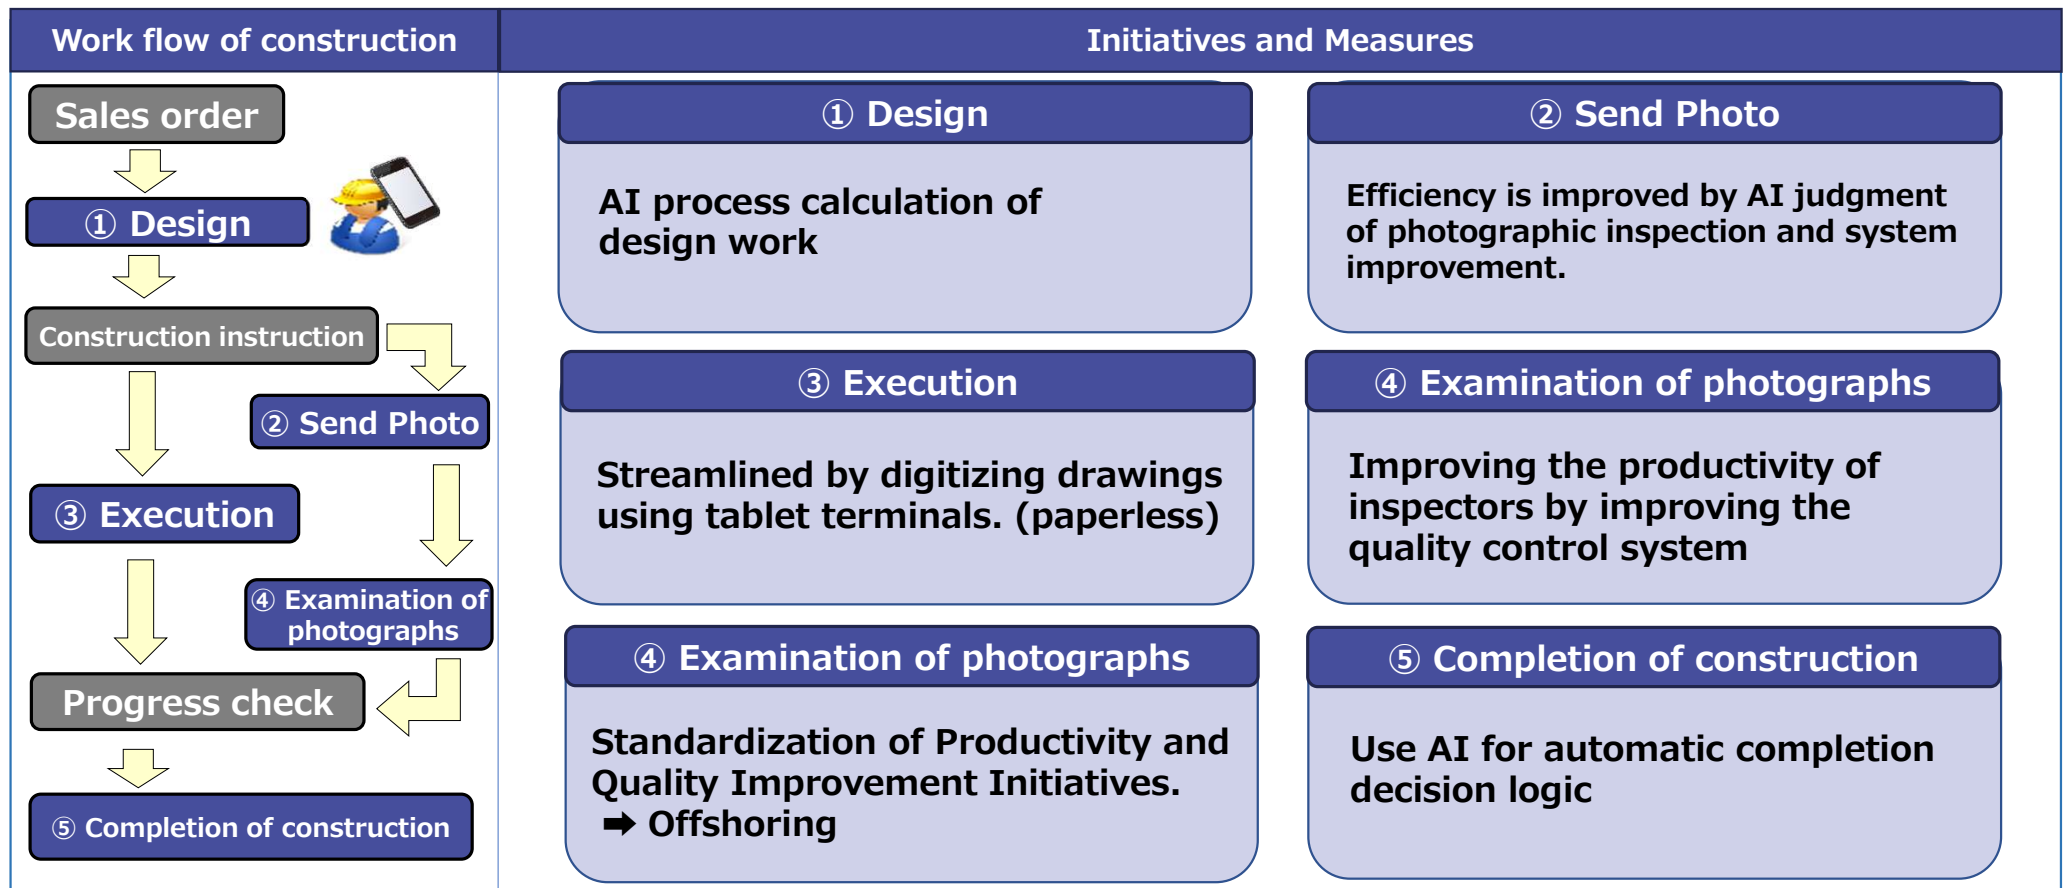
Work flow of construction

Sales order

① Design

Construction instruction

② Send Photo

③ Execution

④ Examination of photographs

Progress check

⑤ Completion of construction

Initiatives and Measures

① Design

AI process calculation of design work

② Send Photo

Efficiency is improved by AI judgment of photographic inspection and system improvement.

③ Execution

Streamlined by digitizing drawings using tablet terminals. (paperless)

④ Examination of photographs

Improving the productivity of inspectors by improving the quality control system

④ Examination of photographs

Standardization of Productivity and Quality Improvement Initiatives.
➡ Offshoring

⑤ Completion of construction

Use AI for automatic completion decision logic